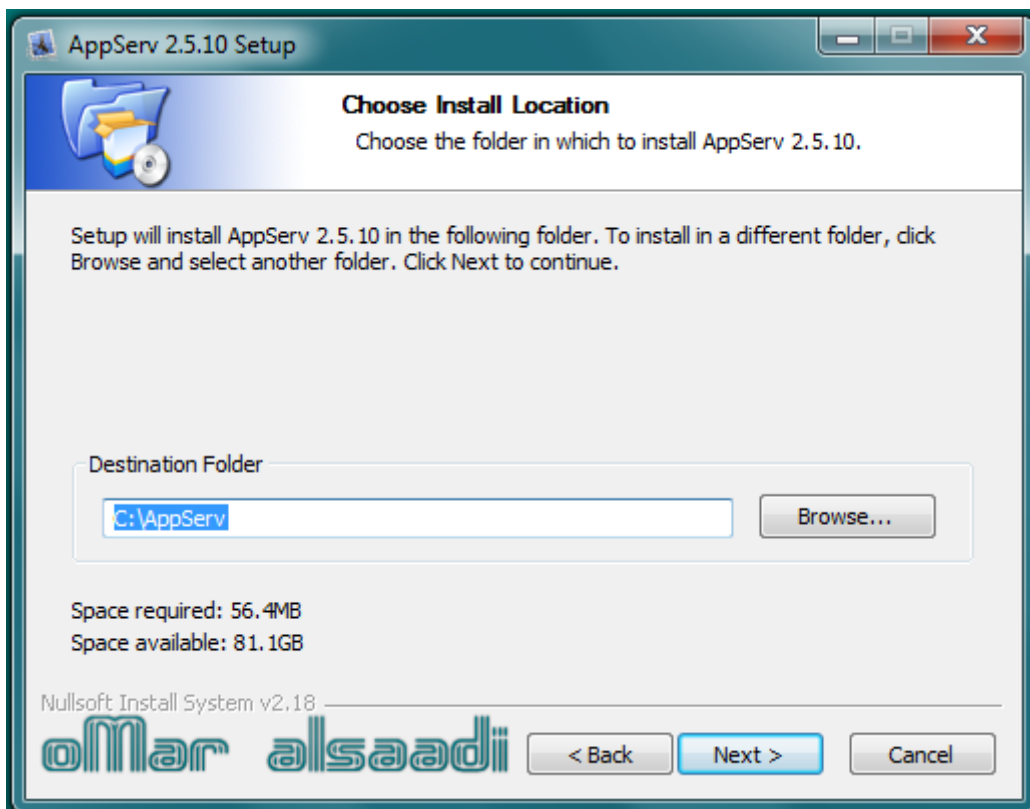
AppServ 2.5.10 Setup

Choose Install Location

Choose the folder in which to install AppServ 2.5.10.

Setup will install AppServ 2.5.10 in the following folder. To install in a different folder, click Browse and select another folder. Click Next to continue.

Destination Folder

C:\AppServ

Browse...

Space required: 56.4MB
Space available: 81.1GB

Nullsoft Install System v2.18

oMar alsaadi

< Back

Next >

Cancel